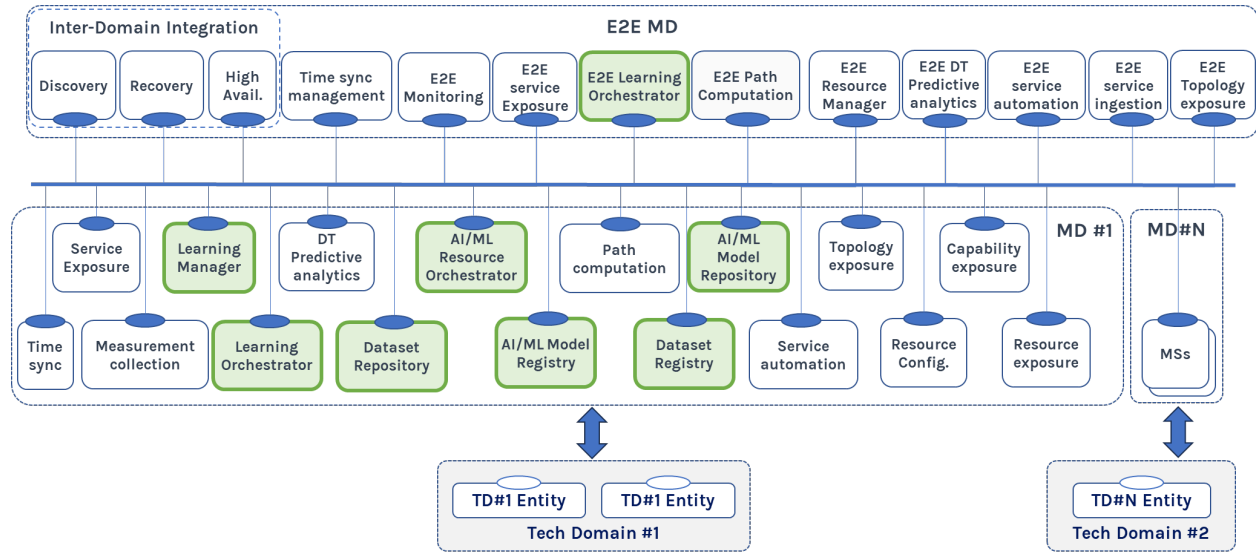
Inter-Domain Integration

E2E MD

Discovery

Recovery

High Avail.

Time sync management

E2E Monitoring

E2E service Exposure

E2E Learning Orchestrator

E2E Path Computation

E2E Resource Manager

E2E DT Predictive analytics

E2E service automation

E2E service ingestion

E2E Topology exposure

MD #1

MD#N

Service Exposure

Learning Manager

DT Predictive analytics

AI/ML Resource Orchestrator

Path computation

AI/ML Model Repository

Topology exposure

Capability exposure

Time sync

Measurement collection

Learning Orchestrator

Dataset Repository

AI/ML Model Registry

Dataset Registry

Service automation

Resource Config.

Resource exposure

MSs

TD#1 Entity

TD#1 Entity

Tech Domain #1

TD#N Entity

Tech Domain #2